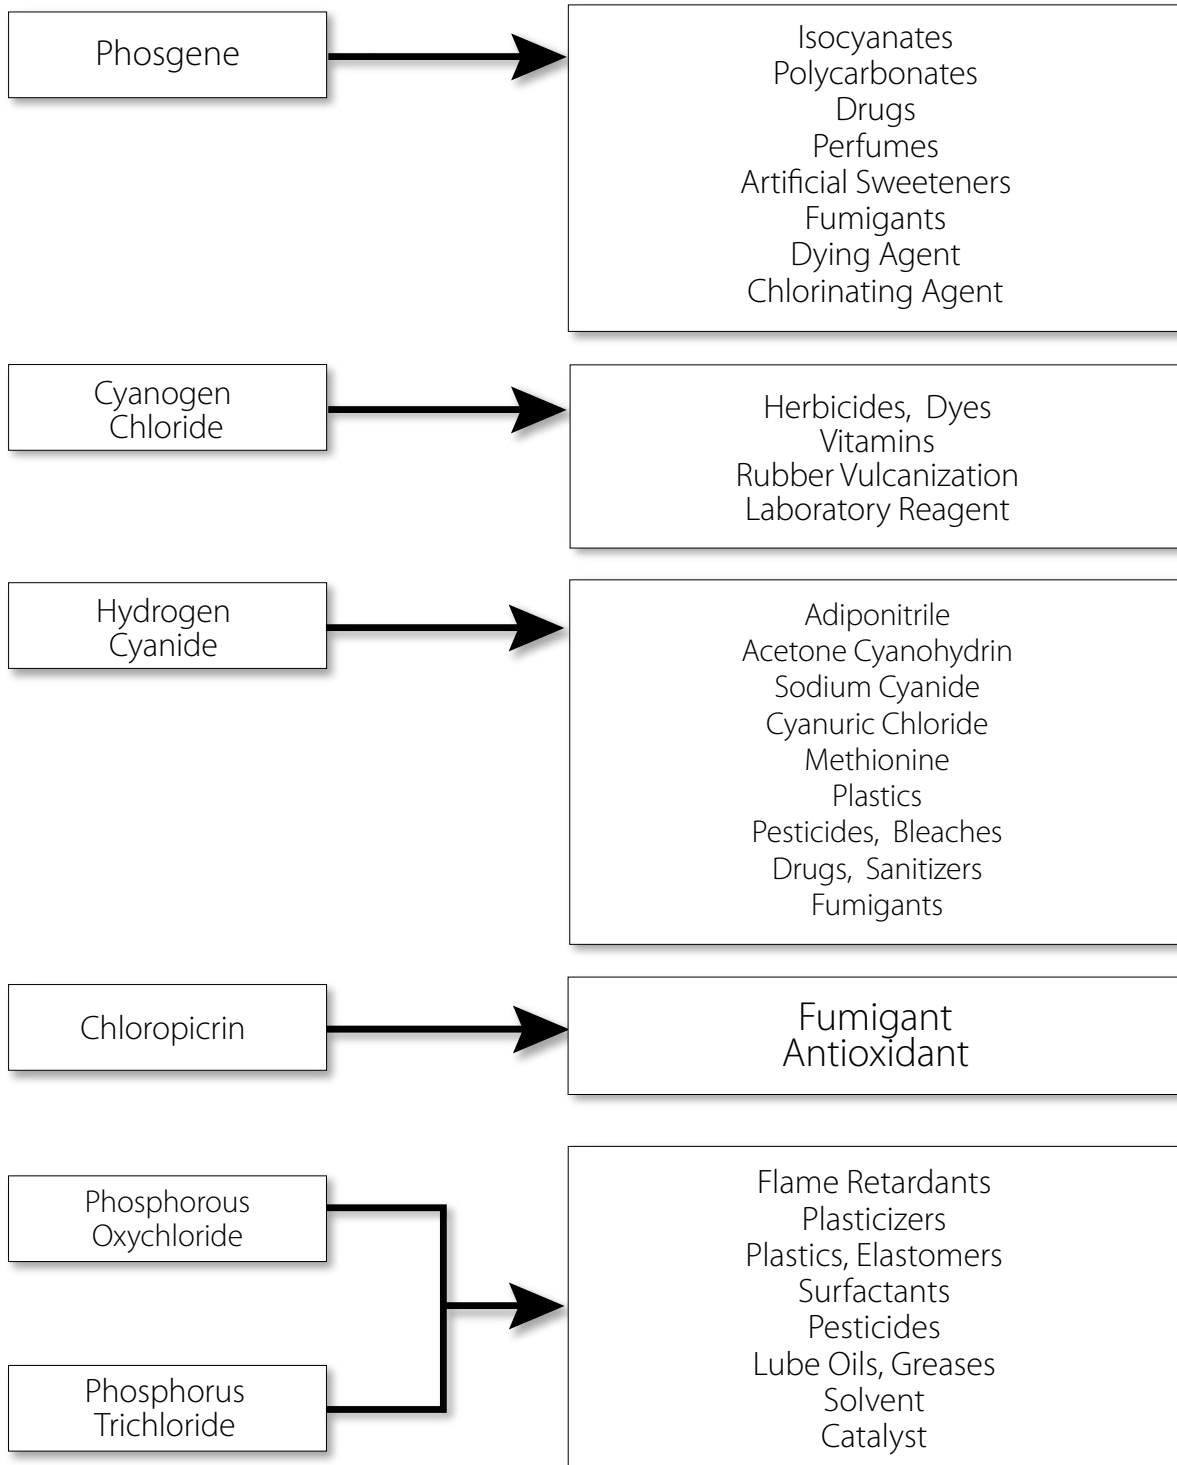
Phosgene

Isocyanates
Polycarbonates
Drugs
Perfumes
Artificial Sweeteners
Fumigants
Dying Agent
Chlorinating Agent

Cyanogen Chloride

Herbicides, Dyes
Vitamins
Rubber Vulcanization
Laboratory Reagent

Hydrogen Cyanide

Adiponitrile
Acetone Cyanohydrin
Sodium Cyanide
Cyanuric Chloride
Methionine
Plastics
Pesticides, Bleaches
Drugs, Sanitizers
Fumigants

Chloropicrin

Fumigant
Antioxidant

Phosphorous Oxychloride

Phosphorus Trichloride

Flame Retardants
Plasticizers
Plastics, Elastomers
Surfactants
Pesticides
Lube Oils, Greases
Solvent
Catalyst